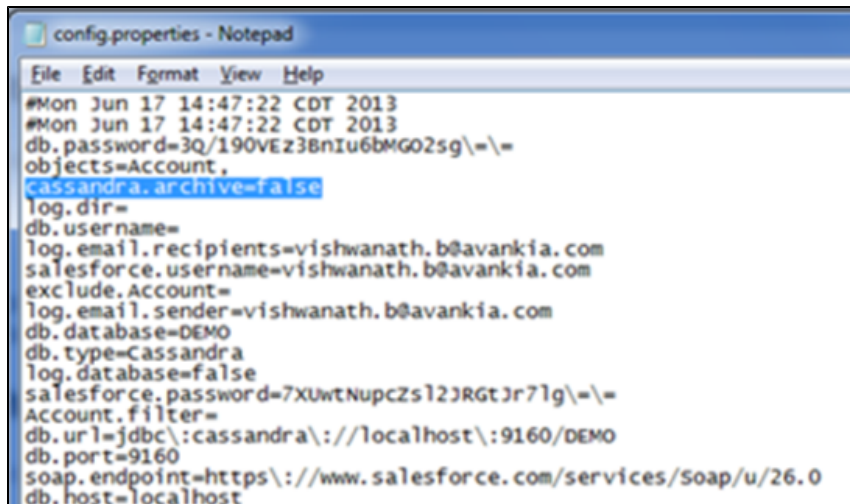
config.properties - Notepad

File Edit Format View Help

#Mon Jun 17 14:47:22 CDT 2013
#Mon Jun 17 14:47:22 CDT 2013
db.password=3Q/190VEz3BnIu6bMGO2sg\=\=
objects=Account,
cassandra.archive=false
log.dir=
db.username=
log.email.recipients=vishwanath.b@avankia.com
salesforce.username=vishwanath.b@avankia.com
exclude.Account=
log.email.sender=vishwanath.b@avankia.com
db.database=DEMO
db.type=Cassandra
log.database=false
salesforce.password=7XUwtNupcZsl2JRGtJr7lg\=\=
Account.filter=
db.url=jdbc\:cassandra\://localhost\:9160/DEMO
db.port=9160
soap.endpoint=https\://www.salesforce.com/services/Soap/u/26.0
db.host=localhost